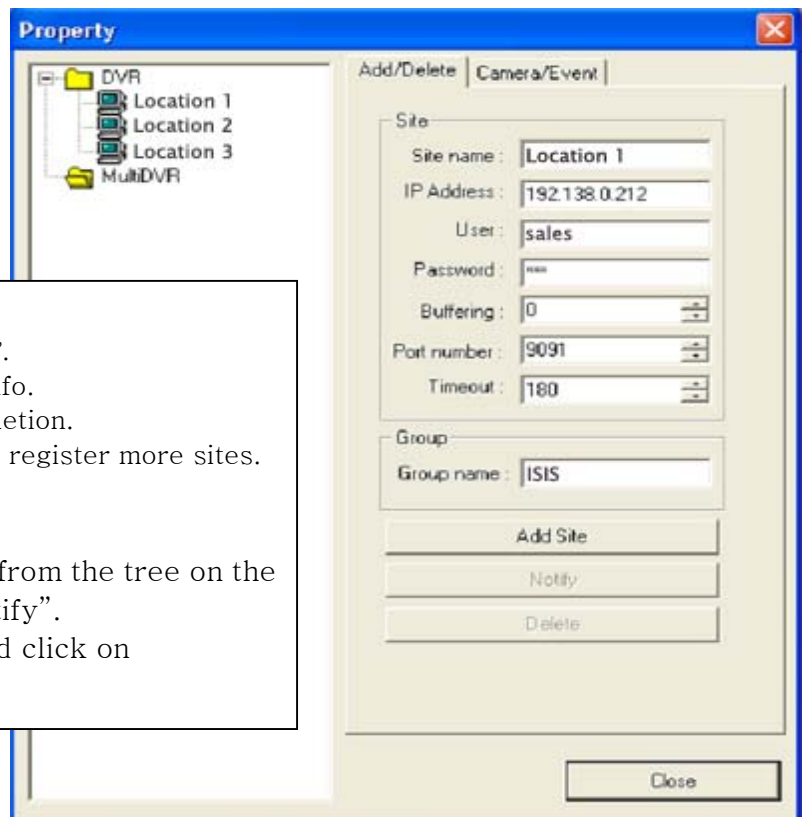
Property

DVR
Location 1
Location 2
Location 3
MultiDVR

Add/Delete | Camera/Event

Site
Site name : Location 1
IP Address : 192.138.0.212
User : sales
Password : ***
Buffering : 0
Port number : 9091
Timeout : 180

Group
Group name : ISIS

Add Site
Notify
Delete

Close

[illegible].
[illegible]fo.
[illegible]etion.
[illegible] register more sites.

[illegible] from the tree on the
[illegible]ify".
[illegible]d click on